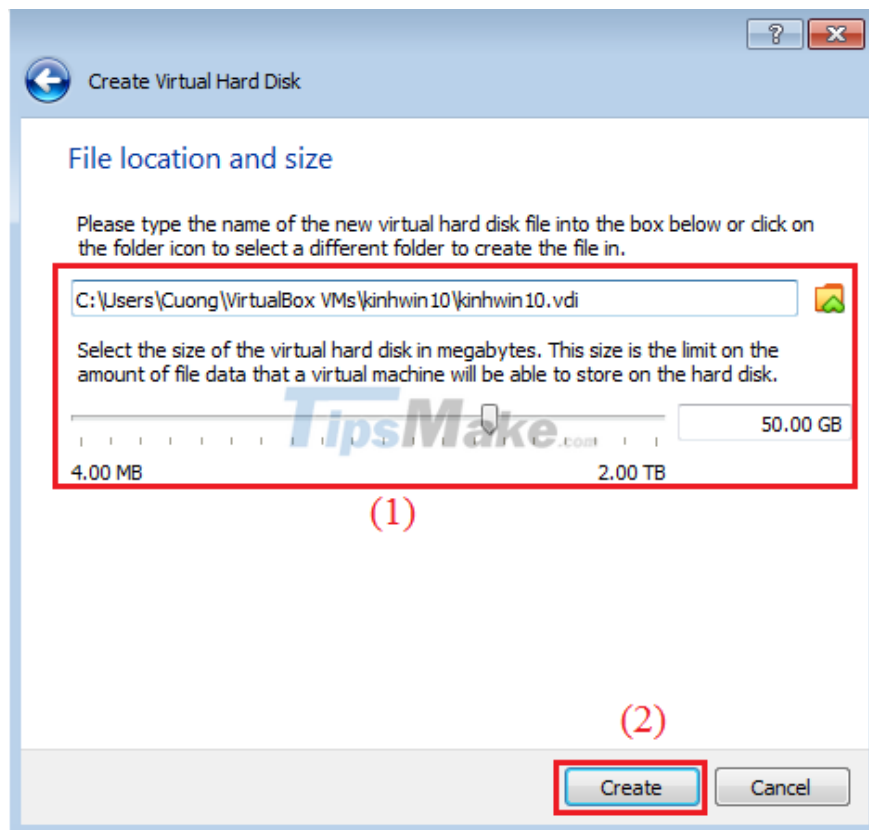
?
Create Virtual Hard Disk

File location and size

Please type the name of the new virtual hard disk file into the box below or click on the folder icon to select a different folder to create the file in.

C:\Users\Cuong\VirtualBox VMs\kinhwin10\kinhwin10.vdi

Select the size of the virtual hard disk in megabytes. This size is the limit on the amount of file data that a virtual machine will be able to store on the hard disk.

TipsMake.com

50.00 GB

4.00 MB

2.00 TB

(1)

(2)

Create

Cancel